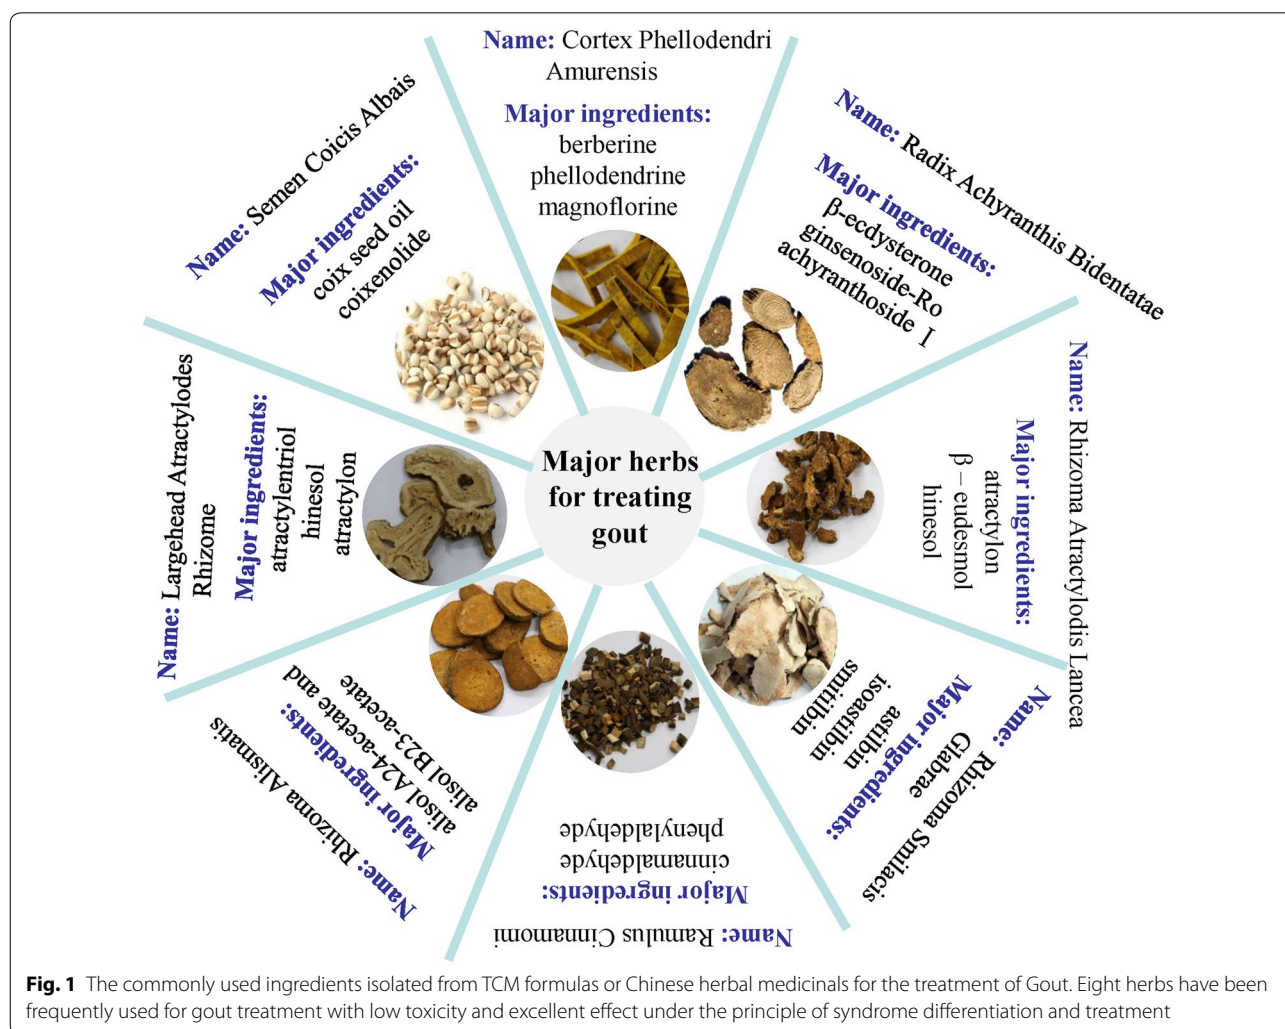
Name: Cortex Phellodendri Amurensis

Major ingredients:
berberine
phellodendrine
magnoflorine

Name: Radix Achyranthis Bidentatae

Major ingredients:
β-ecdysterone
ginsenoside-Ro
achyranthoside I

Name: Rhizoma Atractylodis Lancea

Major ingredients:
atractylon
β – eudesmol
hinesol

Name: Rhizoma Smilacis Glabrae

Major ingredients:
astilbin
isoastilbin
smitilbin

Name: Ramulus Cinnamomi

Major ingredients:
cinnamaldehyde
phenylaldehyde

Name: Rhizoma Alismatis

Major ingredients:
alisol A24-acetate and
alisol B23-acetate

Name: Largehead Atractylodes Rhizome

Major ingredients:
atractylentriol
hinesol
atractylon

Name: Semen Coicis Albais

Major ingredients:
coix seed oil
coixenolide

Major herbs for treating gout

Fig. 1 The commonly used ingredients isolated from TCM formulas or Chinese herbal medicinals for the treatment of Gout. Eight herbs have been frequently used for gout treatment with low toxicity and excellent effect under the principle of syndrome differentiation and treatment